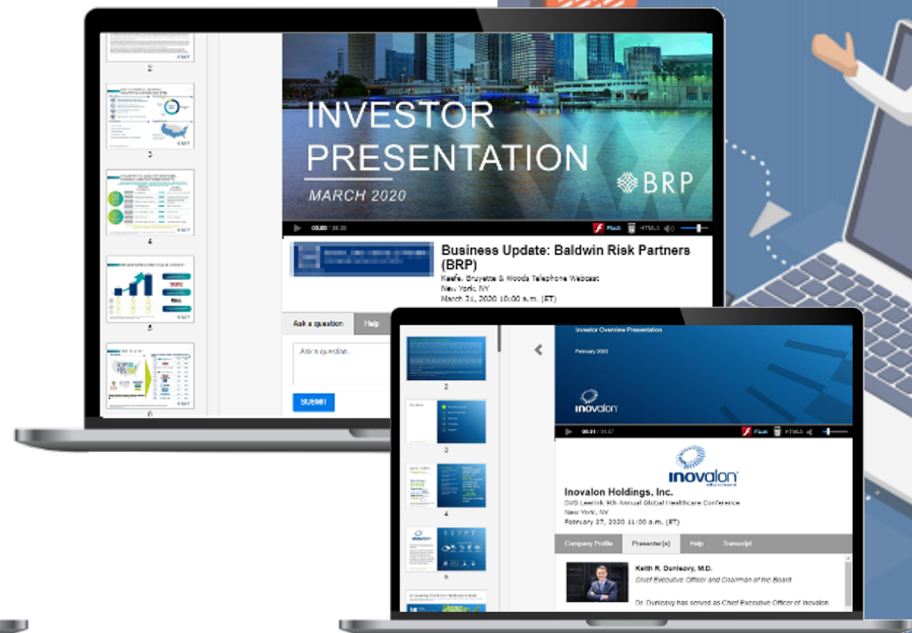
2

3

4

5

6

INVESTOR PRESENTATION

MARCH 2020

BRP

00:00 / 36:30

Flash HTML5

Business Update: Baldwin Risk Partners (BRP)

Keefe, Bruyette & Woods Telephone Webcast

New York, NY

March 31, 2020 10:00 a.m. (ET)

Ask a question

Help

Ask a question...

SUBMIT

Investor Overview Presentation

February 2020

inovalon

2

3

4

5

00:01 / 31:37

Flash HTML5

inovalon

Inovalon Holdings, Inc.

SVB Leerink 9th Annual Global Healthcare Conference

New York, NY

February 27, 2020 11:00 a.m. (ET)

Company Profile

Presenter(s)

Help

Transcript

Keith R. Dunleavy, M.D.

Chief Executive Officer and Chairman of the Board

Dr. Dunleavy has served as Chief Executive Officer of Inovalon